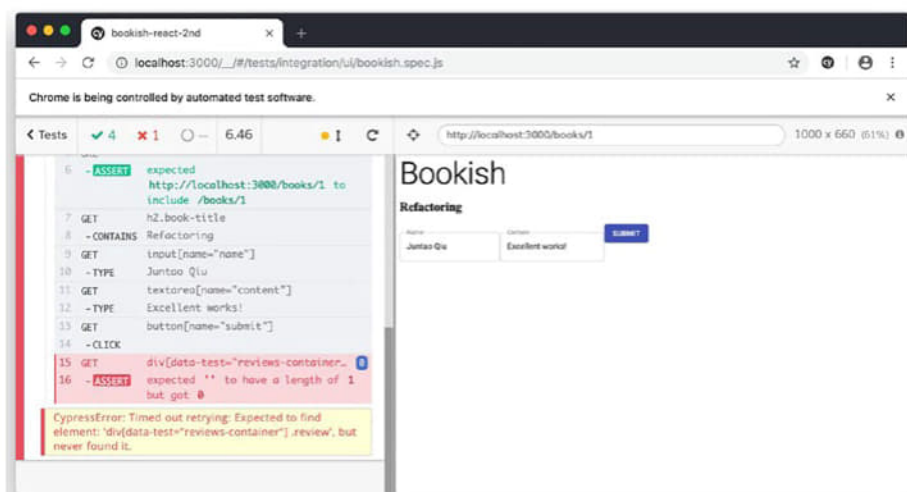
bookish-react-2nd

localhost:3000/__/#/tests/integration/ui/bookish.spec.js

Chrome is being controlled by automated test software.

< Tests ✓ 4 ✗ 1 ○ -- 6.46

http://localhost:3000/books/1

1000 x 660 (61%)

6 -ASSERT expected http://localhost:3000/books/1 to include /books/1
7 GET h2.book-title
8 -CONTAINS Refactoring
9 GET input[name="name"]
10 -TYPE Juntao Qiu
11 GET textarea[name="content"]
12 -TYPE Excellent works!
13 GET button[name="submit"]
14 -CLICK
15 GET div[data-test="reviews-container… 0
16 -ASSERT expected '' to have a length of 1 but got 0

CypressError: Timed out retrying: Expected to find element: 'div[data-test="reviews-container"] .review', but never found it.

Bookish

Refactoring

Name
Juntao Qiu

Content
Excellent works!

SUBMIT